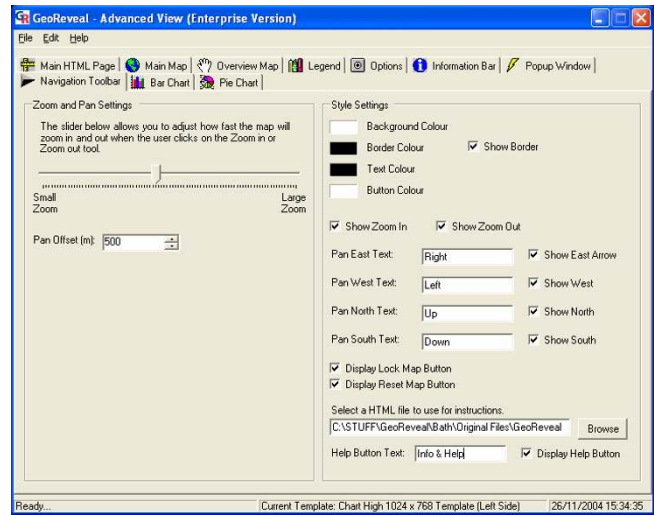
GeoReveal - Advanced View (Enterprise Version)

File Edit Help

Main HTML Page | Main Map | Overview Map | Legend | Options | Information Bar | Popup Window | Navigation Toolbar | Bar Chart | Pie Chart |

Zoom and Pan Settings

The slider below allows you to adjust how fast the map will zoom in and out when the user clicks on the Zoom in or Zoom out tool.

Small Zoom

Large Zoom

Pan Offset (m): 500

Style Settings

Background Colour

Border Colour

Show Border

Text Colour

Button Colour

Show Zoom In

Show Zoom Out

Pan East Text: Right

Show East Arrow

Pan West Text: Left

Show West

Pan North Text: Up

Show North

Pan South Text: Down

Show South

Display Lock Map Button

Display Reset Map Button

Select a HTML file to use for instructions.

C:\STUFF\GeoReveal\Bath\Original Files\GeoReveal

Browse

Help Button Text: Info & Help

Display Help Button

Ready...

Current Template: Chart High 1024 x 768 Template (Left Side)

26/11/2004 15:34:35